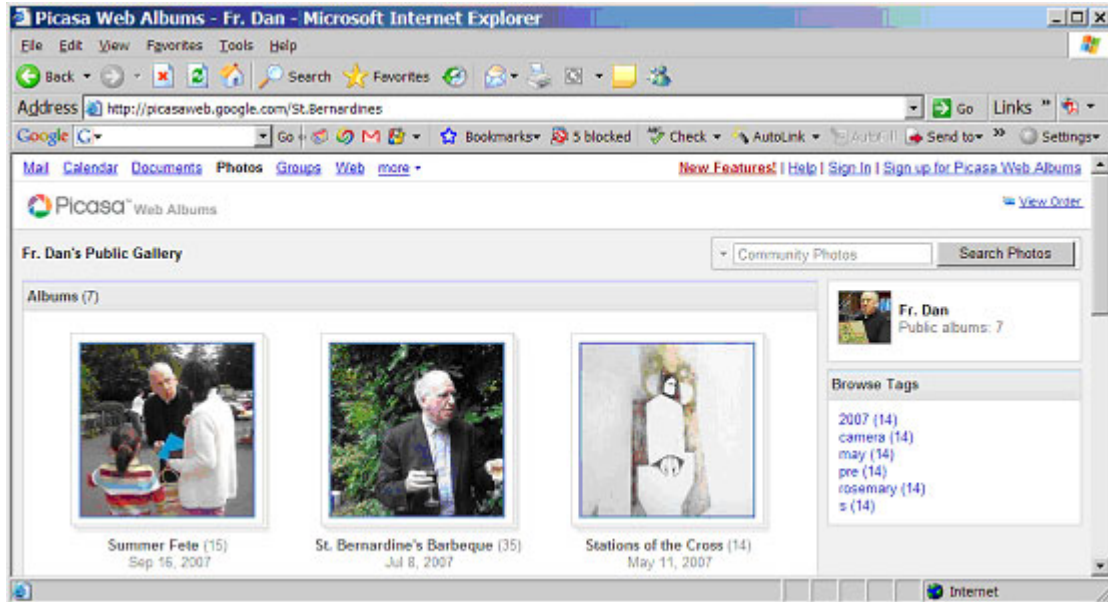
Picasa Web Albums - Fr. Dan - Microsoft Internet Explorer

File Edit View Favorites Tools Help

Back Search Favorites

Address http://picasaweb.google.com/St.Bernardines Go Links

Google G Go Bookmarks 5 blocked Check AutoLink AutoFill Send to Settings

Mail Calendar Documents Photos Groups Web more New Features! | Help | Sign In | Sign up for Picasa Web Albums

Picasa Web Albums View Order

Fr. Dan's Public Gallery Community Photos Search Photos

Albums (7)

Fr. Dan
Public albums: 7

Browse Tags

2007 (14)
camera (14)
may (14)
pre (14)
rosemary (14)
s (14)

Summer Fete (15)
Sep 16, 2007

St. Bernardine's Barbeque (35)
Jul 8, 2007

Stations of the Cross (14)
May 11, 2007

Internet